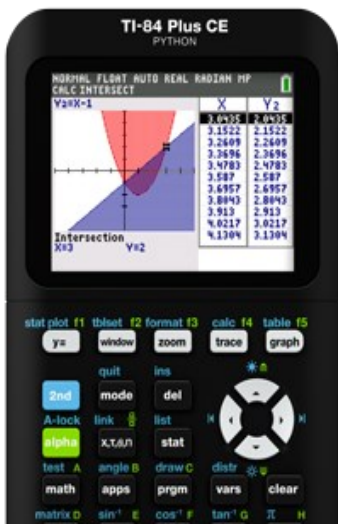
TI-84 Plus CE
PYTHON

NORMAL FLOAT AUTO REAL RADIAN MP
CALC INTERSECT

Y2=X-1

Intersection
X=3 Y=2

| X | Y2 |
|---|---|
| 3.0435 | 2.0435 |
| 3.1522 | 2.1522 |
| 3.2609 | 2.2609 |
| 3.3696 | 2.3696 |
| 3.4783 | 2.4783 |
| 3.587 | 2.587 |
| 3.6957 | 2.6957 |
| 3.8043 | 2.8043 |
| 3.913 | 2.913 |
| 4.0217 | 3.0217 |
| 4.1304 | 3.1304 |

stat plot f1 tblset f2 format f3 calc f4 table f5
y= window zoom trace graph
quit ins
2nd mode del
A-lock link list
alpha X,T,θ,n stat
test A angle B draw C distr
math apps prgm vars clear
matrix D sin⁻¹ E cos⁻¹ F tan⁻¹ G π H